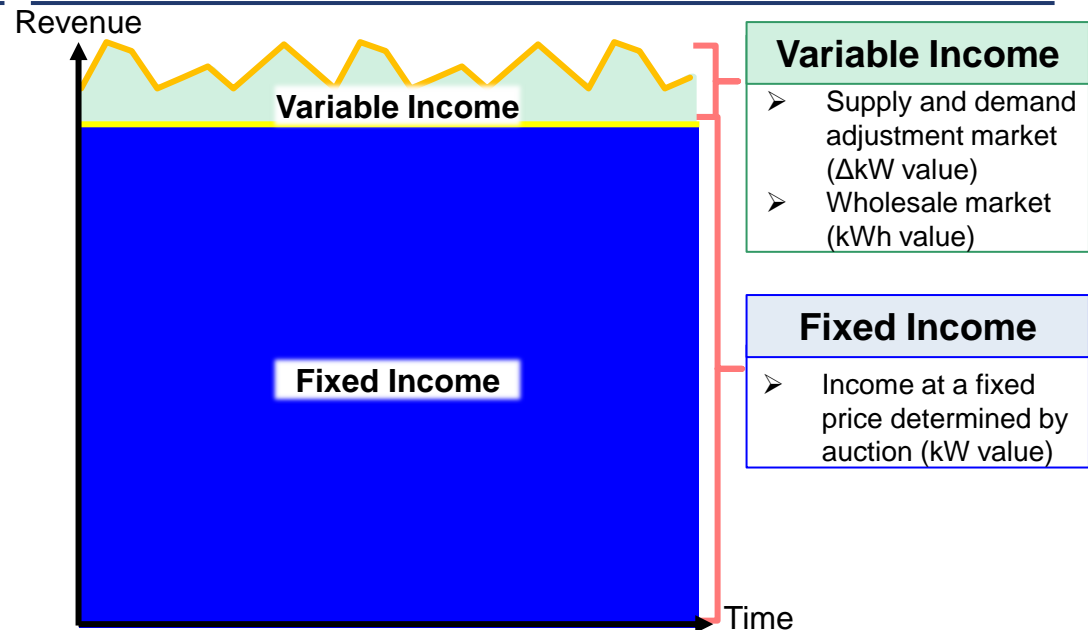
Revenue

Variable Income

Fixed Income

Time

Variable Income

➢ Supply and demand adjustment market (ΔkW value)

➢ Wholesale market (kWh value)

Fixed Income

➢ Income at a fixed price determined by auction (kW value)